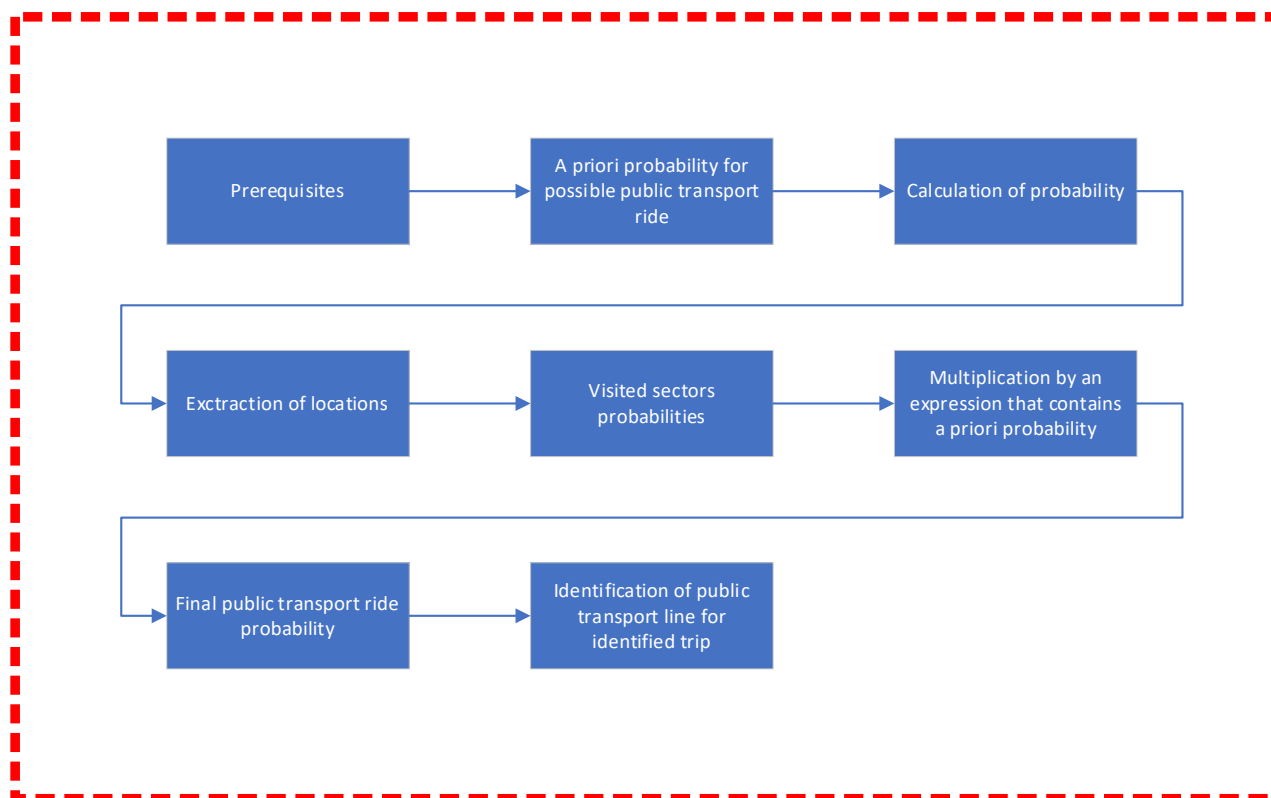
Prerequisites

A priori probability for possible public transport ride

Calculation of probability

Exctraction of locations

Visited sectors probabilities

Multiplication by an expression that contains a priori probability

Final public transport ride probability

Identification of public transport line for identified trip